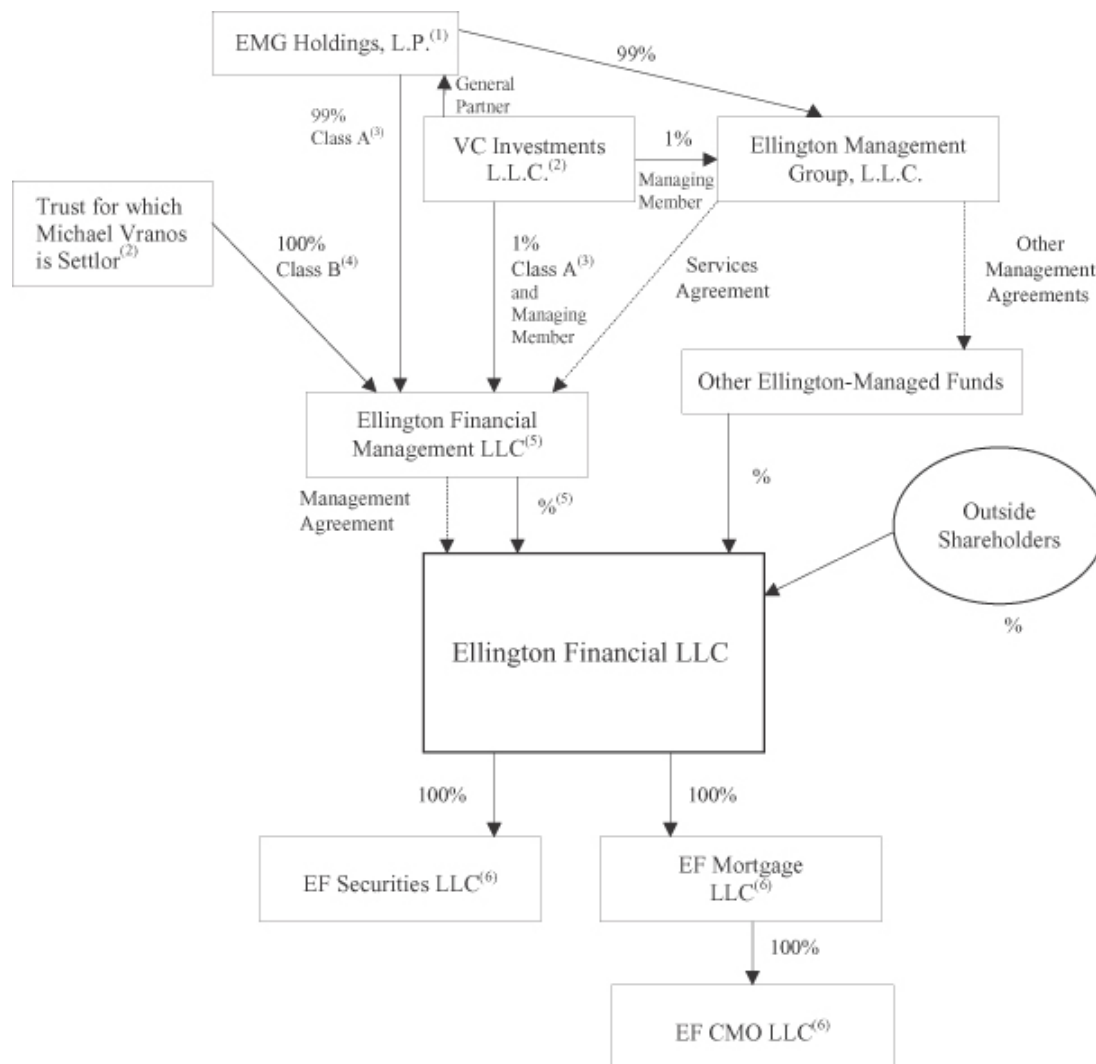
EMG Holdings, L.P.$^{(1)}$

99%

General Partner

99% Class A$^{(3)}$

VC Investments L.L.C.$^{(2)}$

1%

Managing Member

Ellington Management Group, L.L.C.

Trust for which Michael Vranos is Settlor$^{(2)}$

100% Class B$^{(4)}$

1% Class A$^{(3)}$ and Managing Member

Services Agreement

Other Management Agreements

Other Ellington-Managed Funds

Ellington Financial Management LLC$^{(5)}$

Management Agreement

%$^{(5)}$

%

Outside Shareholders

%

Ellington Financial LLC

100%

100%

EF Securities LLC$^{(6)}$

EF Mortgage LLC$^{(6)}$

100%

EF CMO LLC$^{(6)}$